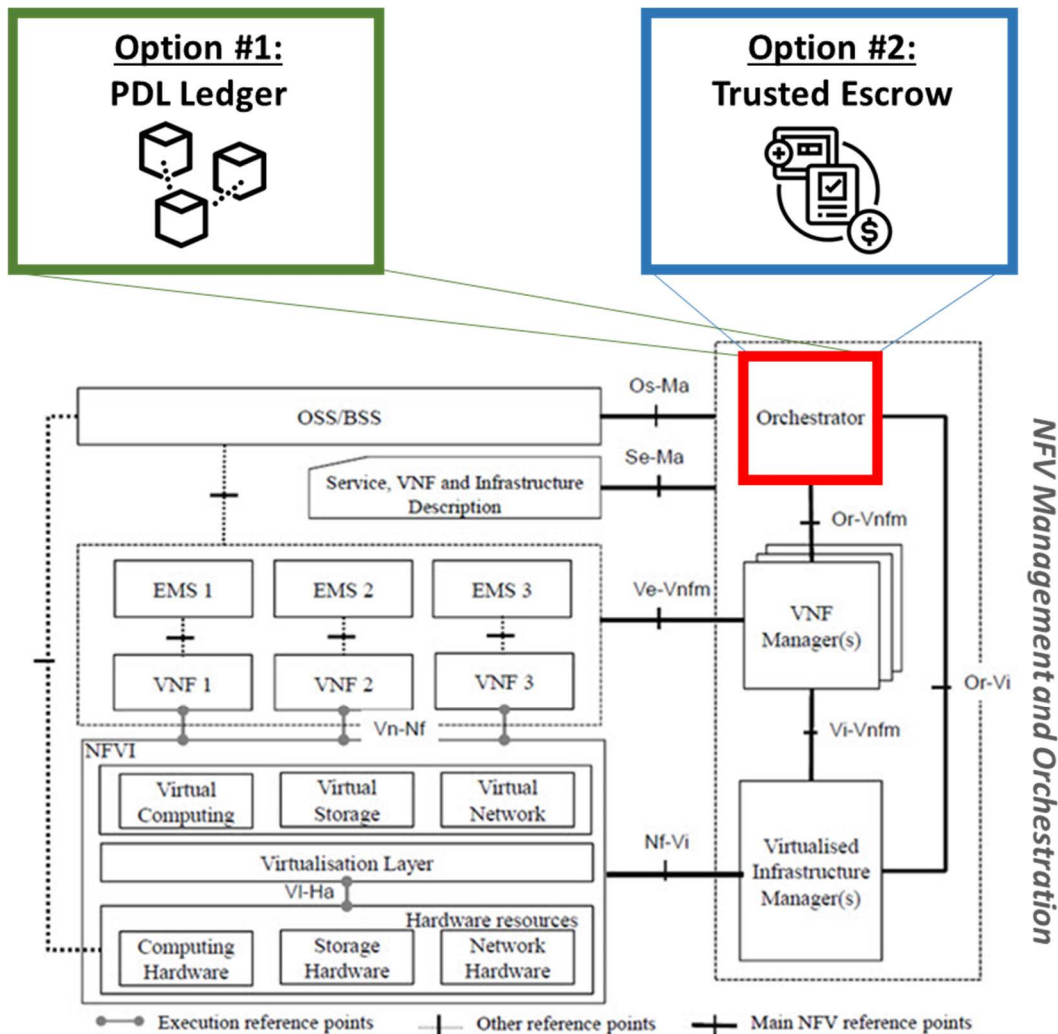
Option #1:
PDL Ledger

Option #2:
Trusted Escrow

NFV Management and Orchestration

OSS/BSS

Os-Ma

Orchestrator

Se-Ma

Service, VNF and Infrastructure Description

Or-Vnfm

EMS 1

EMS 2

EMS 3

Ve-Vnfm

VNF Manager(s)

VNF 1

VNF 2

VNF 3

Or-Vi

Vn-Nf

NFVI

Vi-Vnfm

Virtual Computing

Virtual Storage

Virtual Network

Nf-Vi

Virtualisation Layer

Virtualised Infrastructure Manager(s)

VI-Ha

Hardware resources

Computing Hardware

Storage Hardware

Network Hardware

Execution reference points

Other reference points

Main NFV reference points